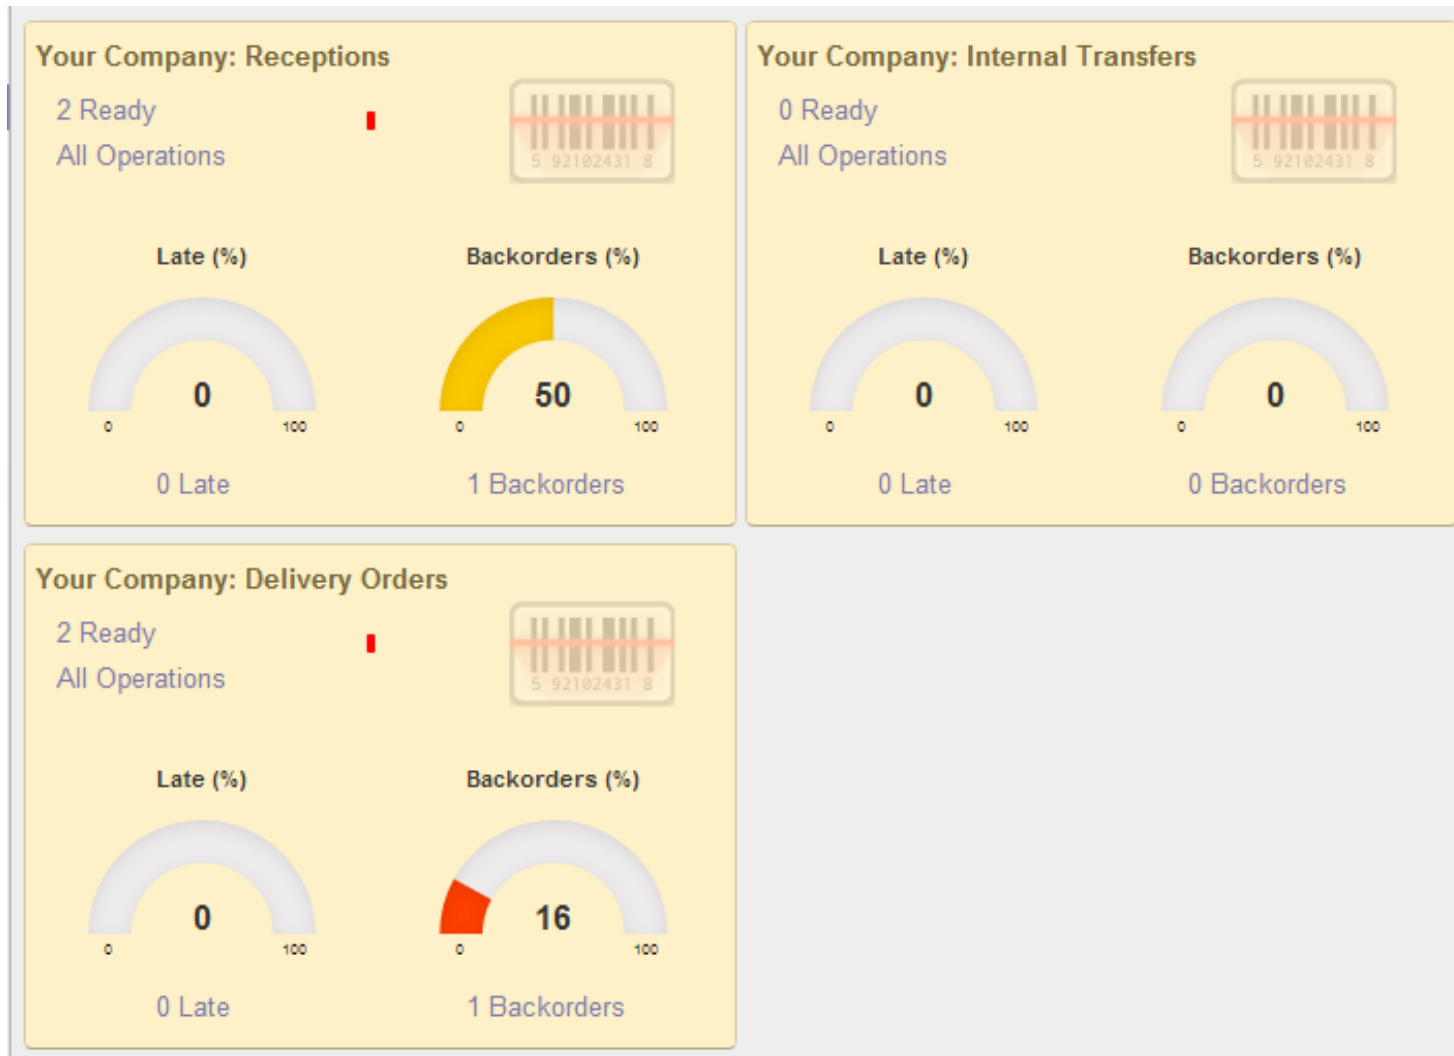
Your Company: Receptions

2 Ready

All Operations

5 92102431 8

Late (%)

0

0 100

0 Late

Backorders (%)

50

0 100

1 Backorders

Your Company: Internal Transfers

0 Ready

All Operations

5 92102431 8

Late (%)

0

0 100

0 Late

Backorders (%)

0

0 100

0 Backorders

Your Company: Delivery Orders

2 Ready

All Operations

5 92102431 8

Late (%)

0

0 100

0 Late

Backorders (%)

16

0 100

1 Backorders